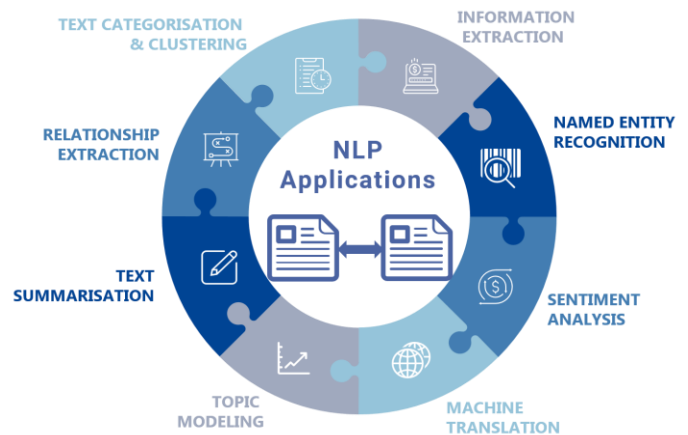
TEXT CATEGORISATION & CLUSTERING

INFORMATION EXTRACTION

RELATIONSHIP EXTRACTION

NAMED ENTITY RECOGNITION

NLP Applications

TEXT SUMMARISATION

SENTIMENT ANALYSIS

TOPIC MODELING

MACHINE TRANSLATION